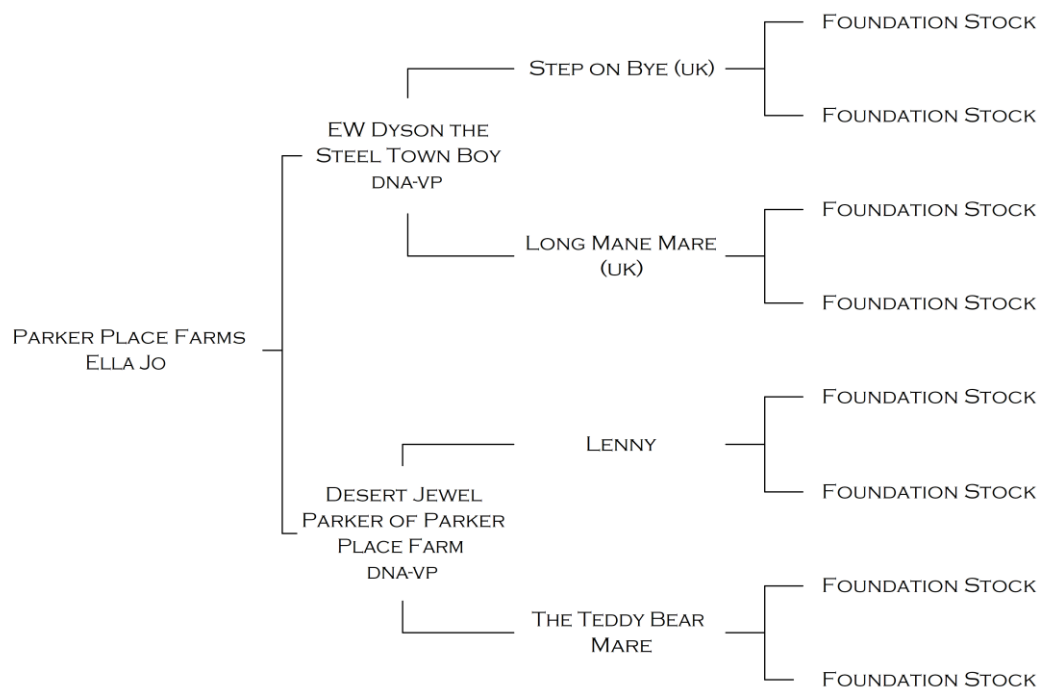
Parker Place Farms
Ella Jo

EW Dyson the Steel Town Boy
DNA-VP

Step on Bye (UK)

Foundation Stock

Foundation Stock

Long Mane Mare (UK)

Foundation Stock

Foundation Stock

Desert Jewel Parker of Parker Place Farm
DNA-VP

Lenny

Foundation Stock

Foundation Stock

The Teddy Bear Mare

Foundation Stock

Foundation Stock